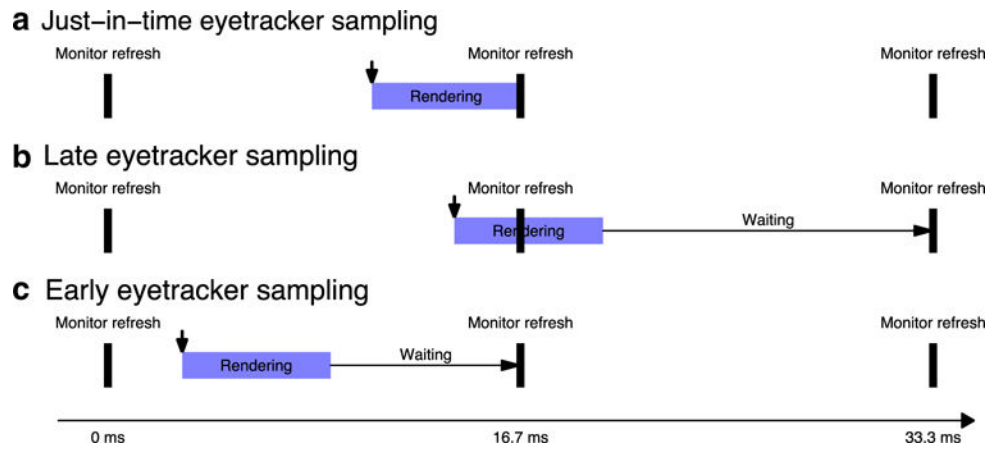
**a** Just–in–time eyetracker sampling

Monitor refresh

Monitor refresh

Monitor refresh

Rendering

**b** Late eyetracker sampling

Monitor refresh

Monitor refresh

Monitor refresh

Rendering

Waiting

**c** Early eyetracker sampling

Monitor refresh

Monitor refresh

Monitor refresh

Rendering

Waiting

0 ms

16.7 ms

33.3 ms